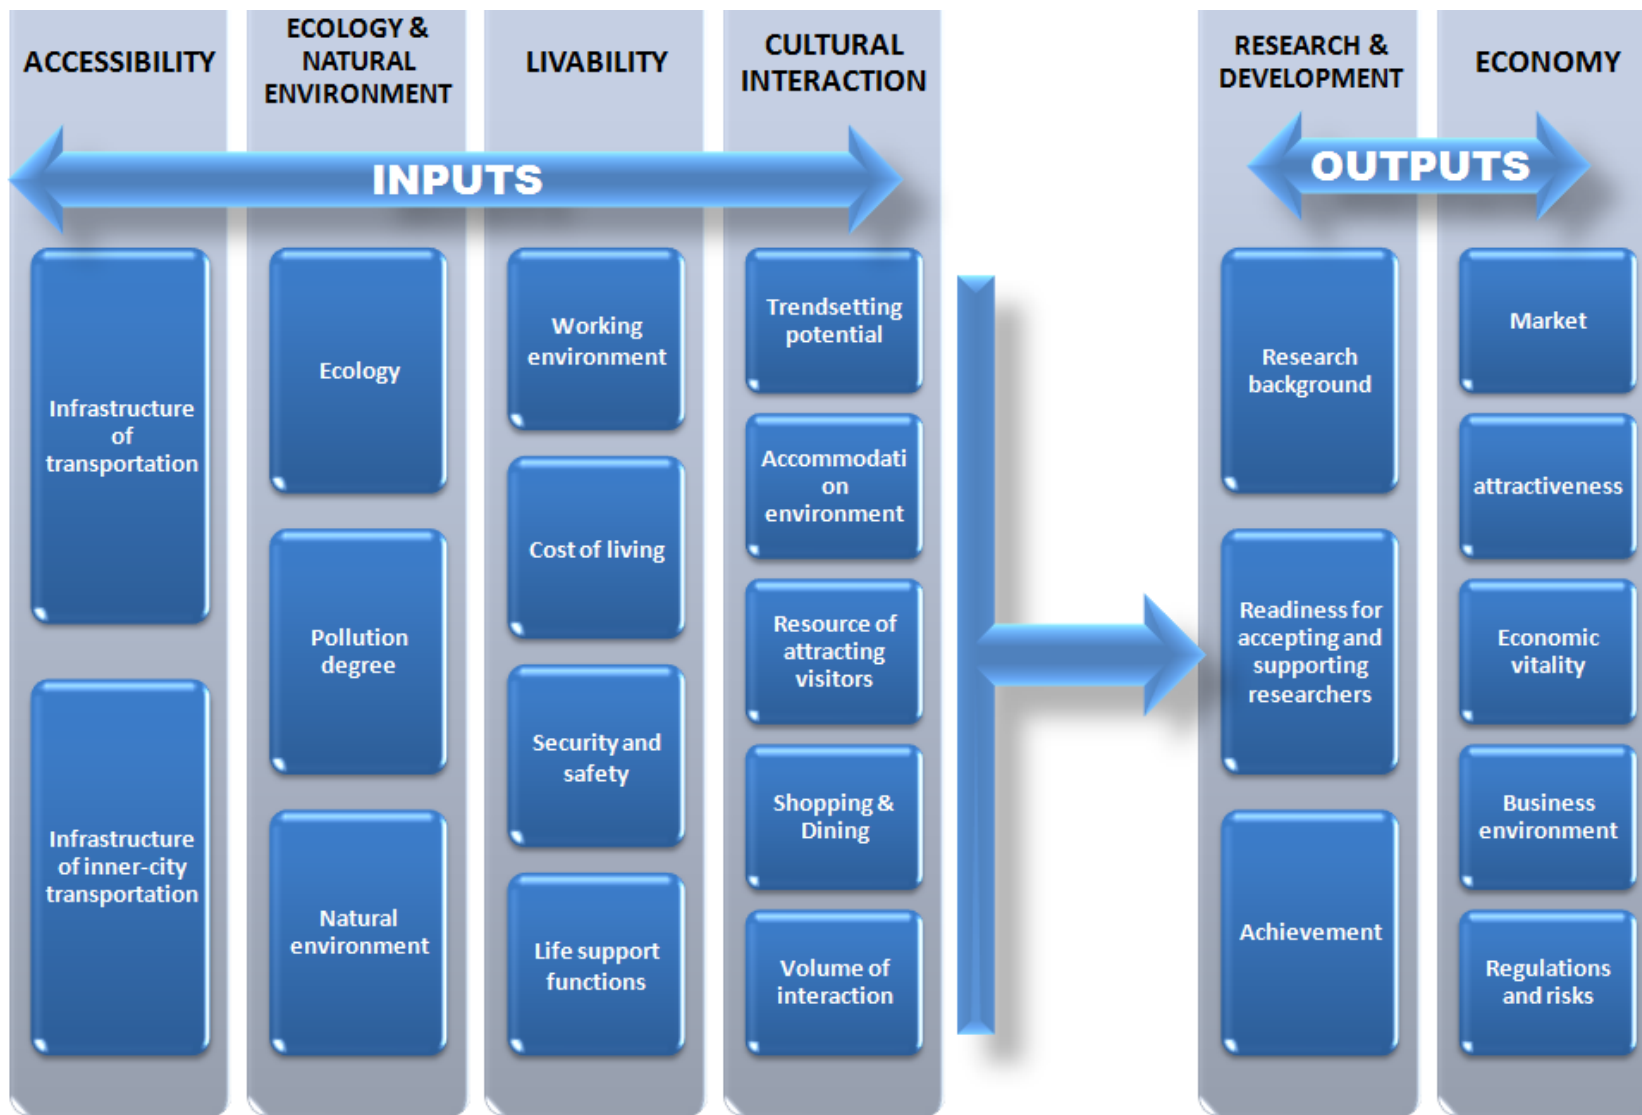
ACCESSIBILITY

ECOLOGY & NATURAL ENVIRONMENT

LIVABILITY

CULTURAL INTERACTION

RESEARCH & DEVELOPMENT

ECONOMY

INPUTS

OUTPUTS

Infrastructure of transportation

Infrastructure of inner-city transportation

Ecology

Pollution degree

Natural environment

Working environment

Cost of living

Security and safety

Life support functions

Trendsetting potential

Accommodation environment

Resource of attracting visitors

Shopping & Dining

Volume of interaction

Research background

Readiness for accepting and supporting researchers

Achievement

Market

attractiveness

Economic vitality

Business environment

Regulations and risks